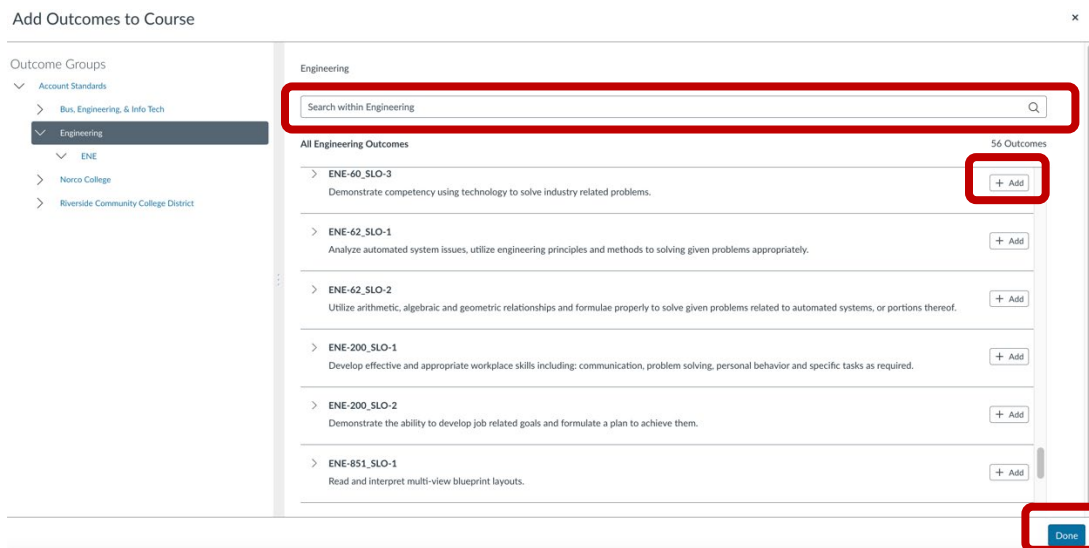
Add Outcomes to Course

×

Outcome Groups

Account Standards

Bus, Engineering, & Info Tech

Engineering

ENE

Norco College

Riverside Community College District

Engineering

Search within Engineering

All Engineering Outcomes

56 Outcomes

ENE-60_SLO-3

Demonstrate competency using technology to solve industry related problems.

+ Add

ENE-62_SLO-1

Analyze automated system issues, utilize engineering principles and methods to solving given problems appropriately.

+ Add

ENE-62_SLO-2

Utilize arithmetic, algebraic and geometric relationships and formulae properly to solve given problems related to automated systems, or portions thereof.

+ Add

ENE-200_SLO-1

Develop effective and appropriate workplace skills including: communication, problem solving, personal behavior and specific tasks as required.

+ Add

ENE-200_SLO-2

Demonstrate the ability to develop job related goals and formulate a plan to achieve them.

+ Add

ENE-851_SLO-1

Read and interpret multi-view blueprint layouts.

+ Add

Done